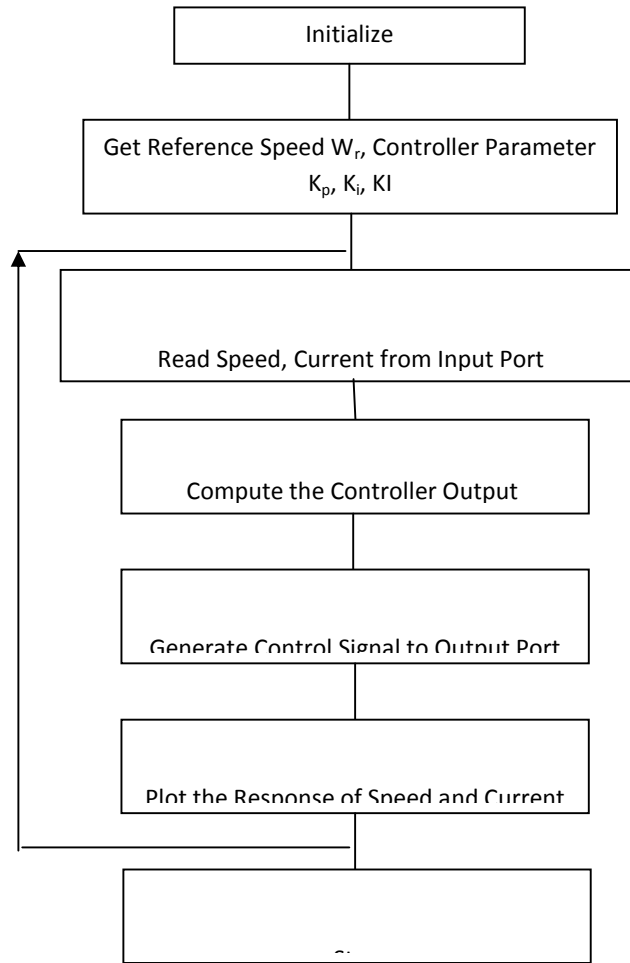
Initialize

Get Reference Speed $W_r$, Controller Parameter $K_p$, $K_i$, KI

Read Speed, Current from Input Port

Compute the Controller Output

Generate Control Signal to Output Port

Plot the Response of Speed and Current

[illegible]